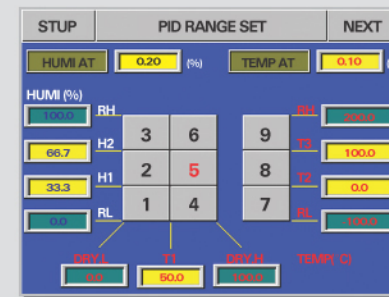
STUP

PID RANGE SET

NEXT

HUMI AT

0.20

(%)

TEMP AT

0.10

HUMI (%)

100.0

RH

66.7

H2

33.3

H1

0.0

RL

3

6

2

5

1

4

9

8

7

RH

200.0

T3

100.0

T2

0.0

RL

-100.0

DRY.L

0.0

T1

50.0

DRY.H

100.0

TEMP(°C)